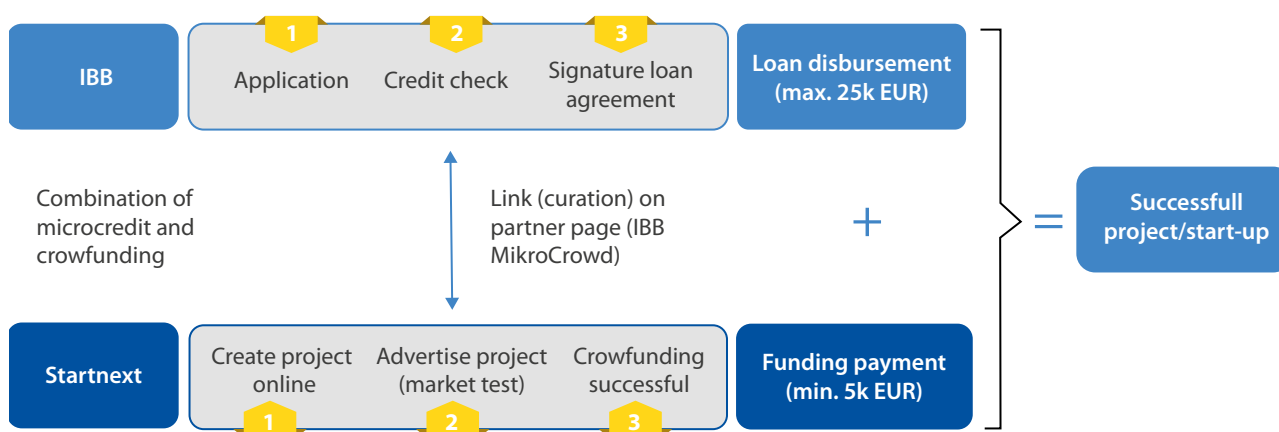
IBB

1 Application

2 Credit check

3 Signature loan agreement

Loan disbursement (max. 25k EUR)

Combination of microcredit and crowfunding

Link (curation) on partner page (IBB MikroCrowd)

+

=

Successfull project/start-up

Startnext

Create project online 1

Advertise project (market test) 2

Crowfunding successful 3

Funding payment (min. 5k EUR)